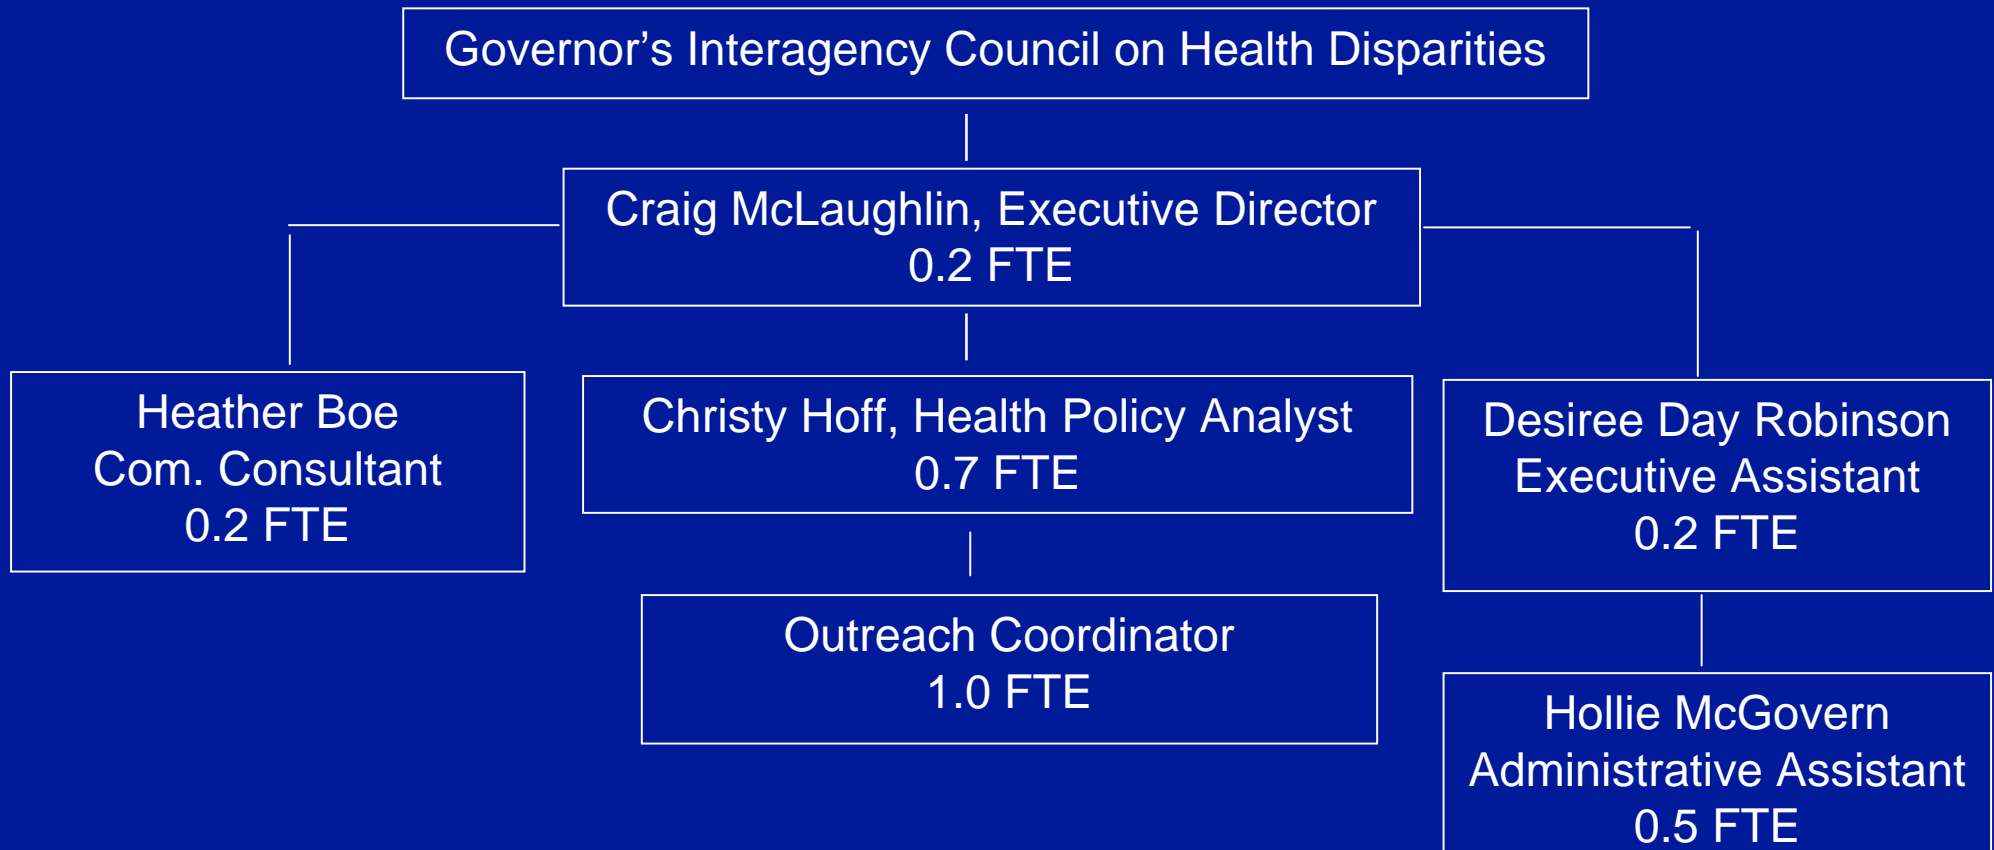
Governor’s Interagency Council on Health Disparities

Craig McLaughlin, Executive Director
0.2 FTE

Heather Boe
Com. Consultant
0.2 FTE

Christy Hoff, Health Policy Analyst
0.7 FTE

Desiree Day Robinson
Executive Assistant
0.2 FTE

Outreach Coordinator
1.0 FTE

Hollie McGovern
Administrative Assistant
0.5 FTE